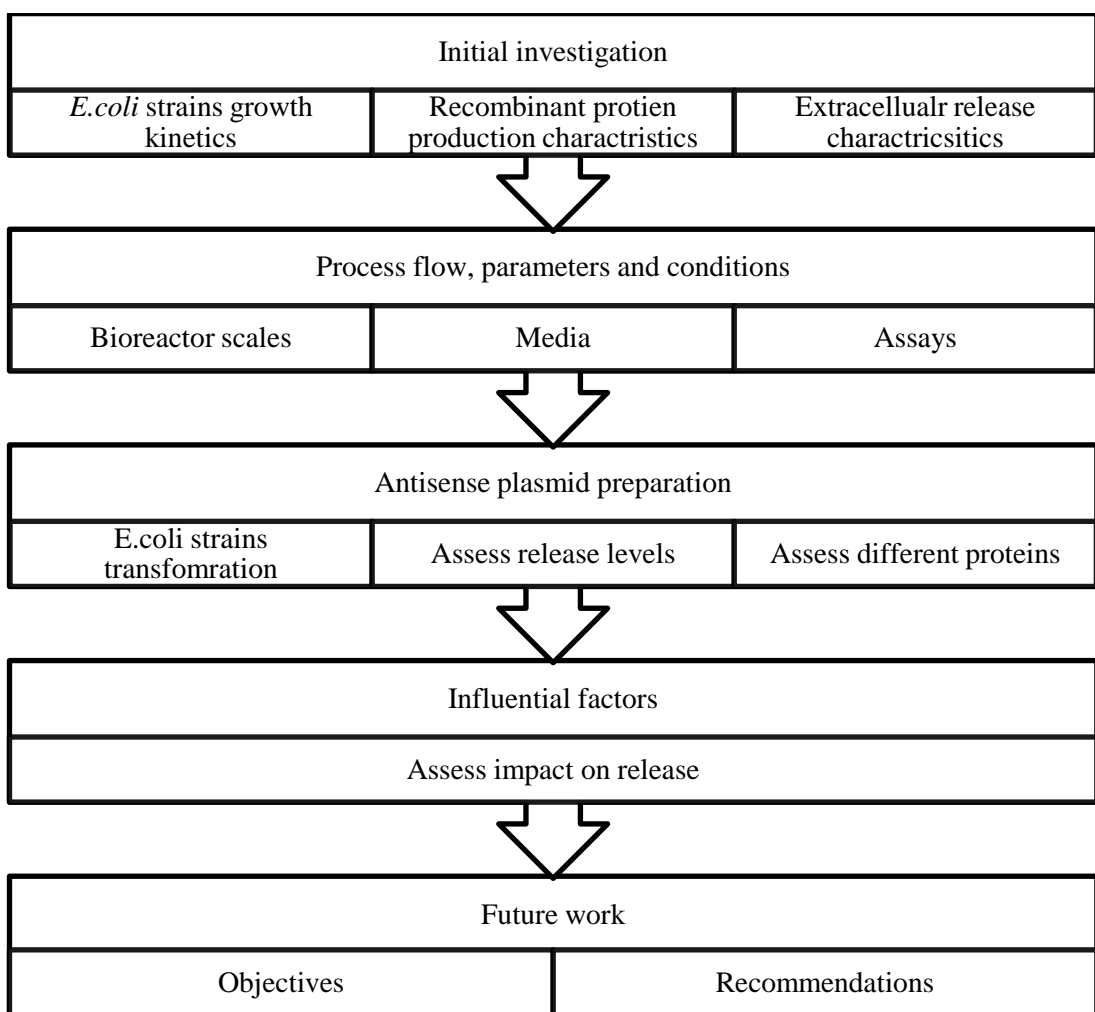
Initial investigation

E.coli strains growth kinetics

Recombinant protien production charactristics

Extracellualr release charactricsitics

Process flow, parameters and conditions

Bioreactor scales

Media

Assays

Antisense plasmid preparation

E.coli strains transfomration

Assess release levels

Assess different proteins

Influential factors

Assess impact on release

Future work

Objectives

Recommendations